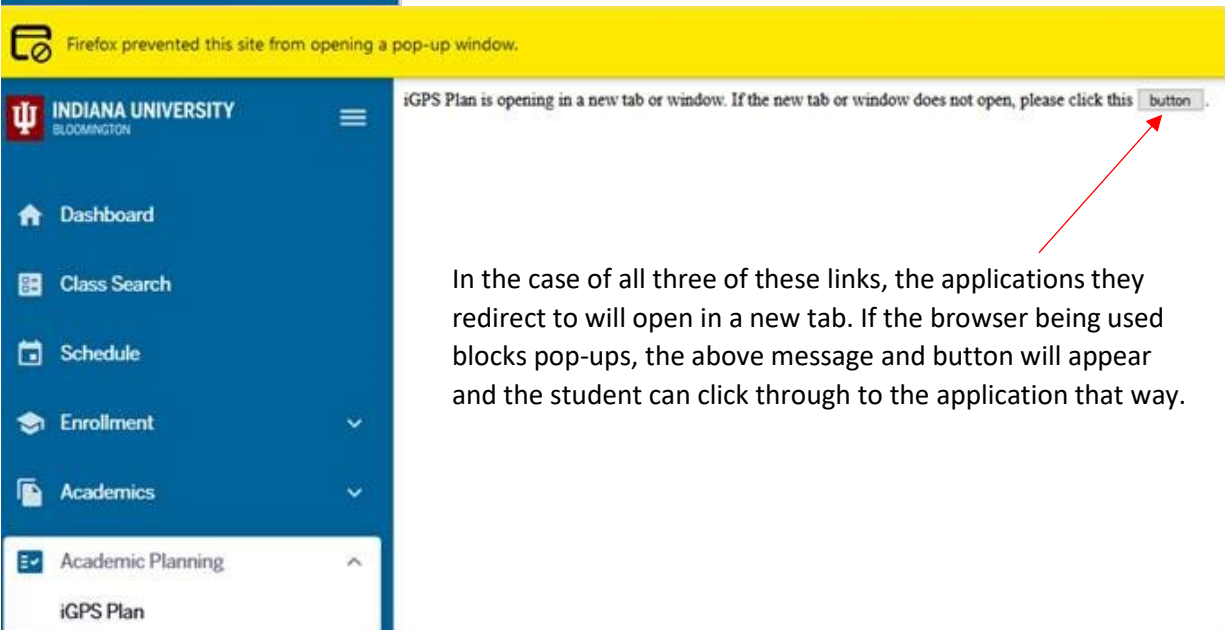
Firefox prevented this site from opening a pop-up window.

INDIANA UNIVERSITY
BLOOMINGTON

iGPS Plan is opening in a new tab or window. If the new tab or window does not open, please click this button.

Dashboard

Class Search

Schedule

Enrollment

Academics

Academic Planning

iGPS Plan

In the case of all three of these links, the applications they redirect to will open in a new tab. If the browser being used blocks pop-ups, the above message and button will appear and the student can click through to the application that way.